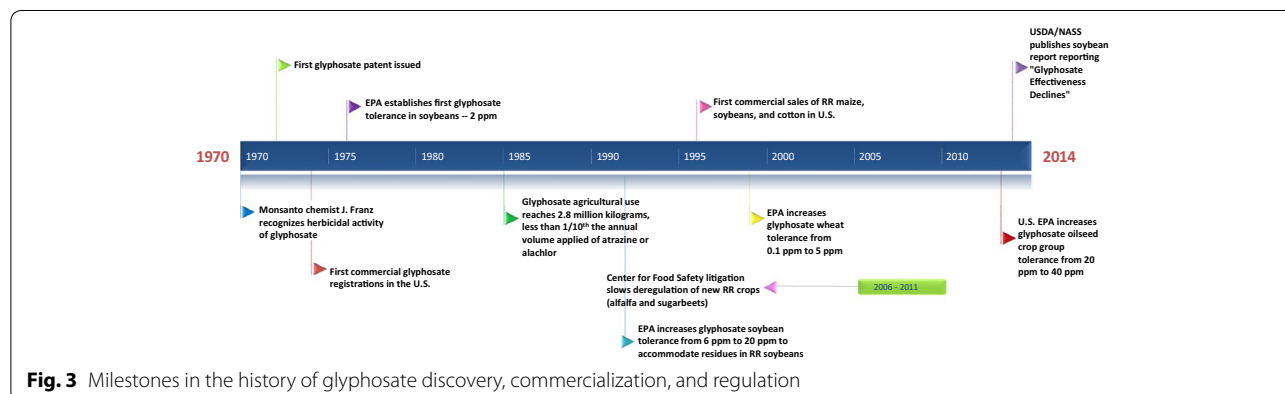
First glyphosate patent issued

EPA establishes first glyphosate tolerance in soybeans -- 2 ppm

First commercial sales of RR maize, soybeans, and cotton in U.S.

USDA/NASS publishes soybean report reporting "Glyphosate Effectiveness Declines"

1970

1970 1975 1980 1985 1990 1995 2000 2005 2010

2014

Monsanto chemist J. Franz recognizes herbicidal activity of glyphosate

First commercial glyphosate registrations in the U.S.

Glyphosate agricultural use reaches 2.8 million kilograms, less than 1/10$^{th}$ the annual volume applied of atrazine or alachlor

EPA increases glyphosate wheat tolerance from 0.1 ppm to 5 ppm

U.S. EPA increases glyphosate oilseed crop group tolerance from 20 ppm to 40 ppm

Center for Food Safety litigation slows deregulation of new RR crops (alfalfa and sugarbeets)

2006 - 2011

EPA increases glyphosate soybean tolerance from 6 ppm to 20 ppm to accommodate residues in RR soybeans

**Fig. 3** Milestones in the history of glyphosate discovery, commercialization, and regulation